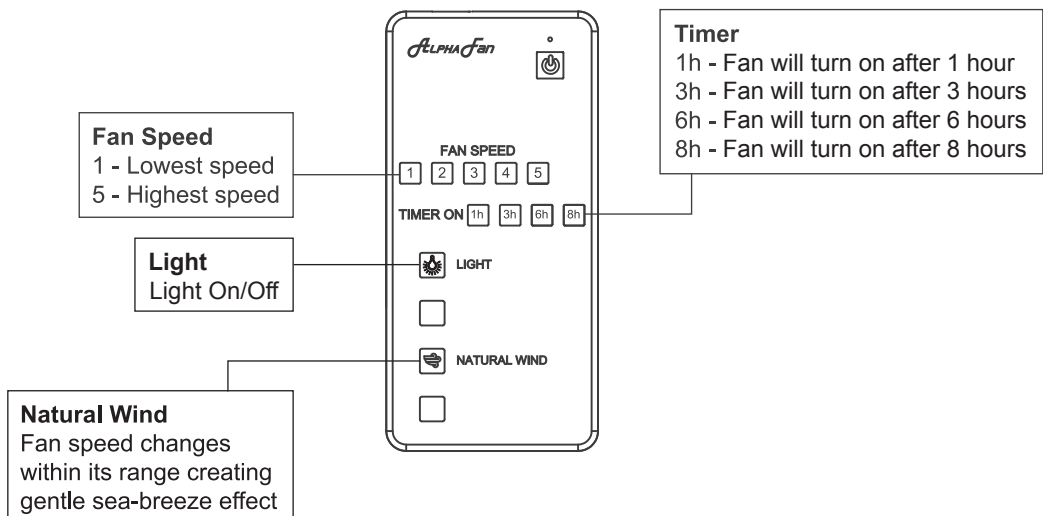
AlphaFan

Timer
1h - Fan will turn on after 1 hour
3h - Fan will turn on after 3 hours
6h - Fan will turn on after 6 hours
8h - Fan will turn on after 8 hours

Fan Speed
1 - Lowest speed
5 - Highest speed

FAN SPEED
1 2 3 4 5

TIMER ON 1h 3h 6h 8h

Light
Light On/Off

LIGHT

NATURAL WIND

Natural Wind
Fan speed changes within its range creating gentle sea-breeze effect